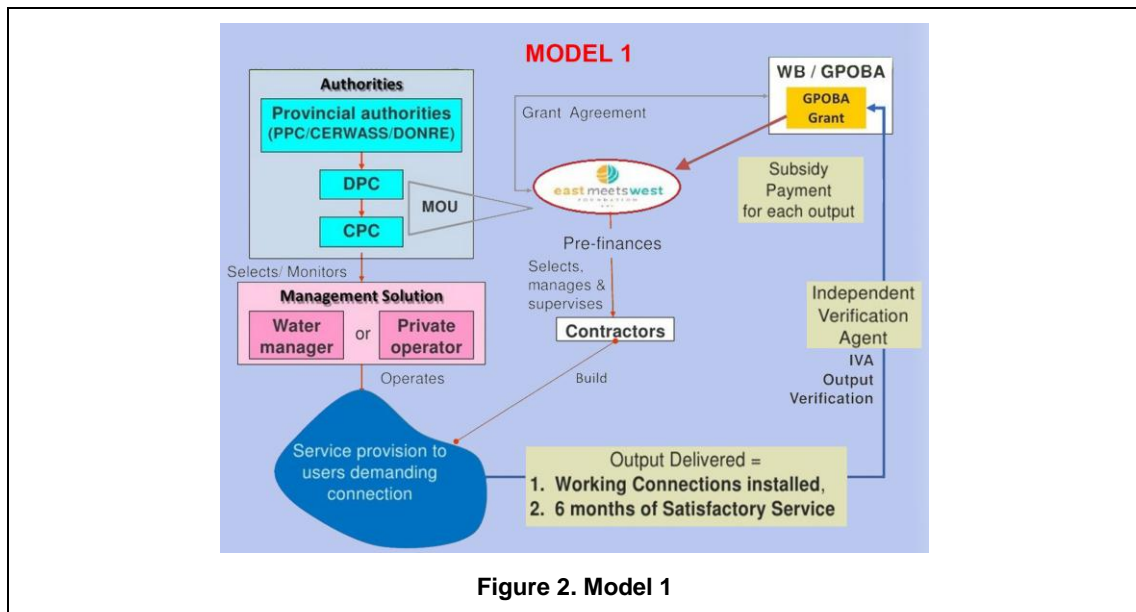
MODEL 1

Authorities

Provincial authorities (PPC/CERWASS/DONRE)

DPC

CPC

MOU

Grant Agreement

WB / GPOBA

GPOBA Grant

east meets west

Subsidy Payment for each output

Pre-finances

Selects/ Monitors

Management Solution

Water manager

or

Private operator

Selects, manages & supervises

Contractors

Independent Verification Agent

IVA Output Verification

Operates

Build

Service provision to users demanding connection

Output Delivered =
1. Working Connections installed,
2. 6 months of Satisfactory Service

Figure 2. Model 1